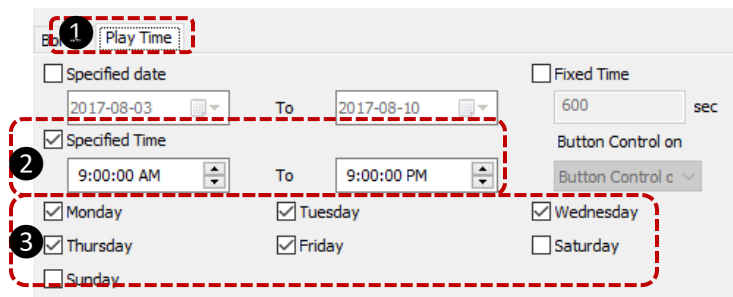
Ble 1 Play Time

Specified date

2017-08-03 To 2017-08-10

Fixed Time

600 sec

Button Control on

Button Control c

2 Specified Time

9:00:00 AM To 9:00:00 PM

Monday Tuesday Wednesday

3 Thursday Friday Saturday

Sunday